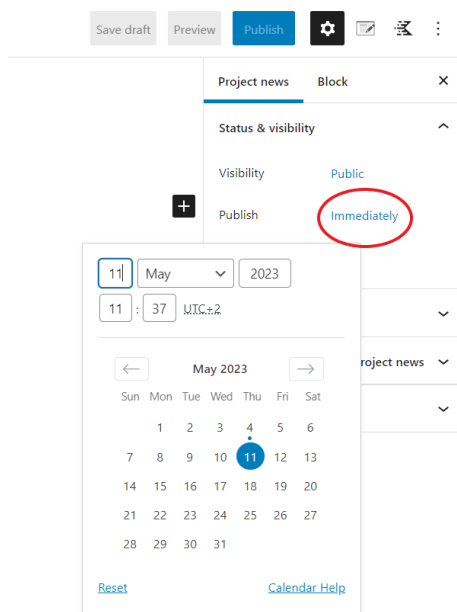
Save draft Preview Publish

Project news Block ×

Status & visibility

Visibility Public

Publish Immediately

11 May 2023

11 : 37 UTC+2

roject news

← May 2023 →

| Sun | Mon | Tue | Wed | Thu | Fri | Sat |
|---|---|---|---|---|---|---|
| | 1 | 2 | 3 | 4 | 5 | 6 |
| 7 | 8 | 9 | 10 | 11 | 12 | 13 |
| 14 | 15 | 16 | 17 | 18 | 19 | 20 |
| 21 | 22 | 23 | 24 | 25 | 26 | 27 |
| 28 | 29 | 30 | 31 | | | |

Reset Calendar Help